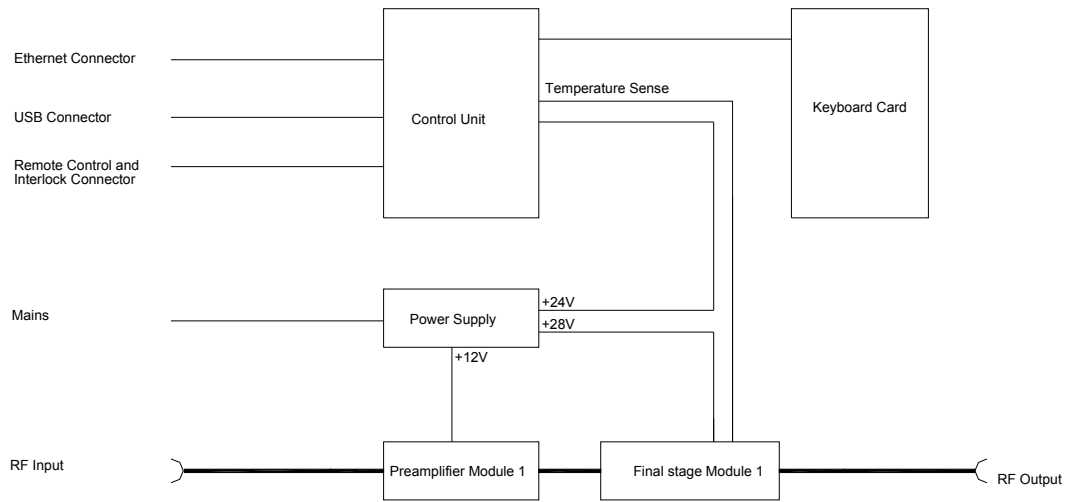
Ethernet Connector

USB Connector

Remote Control and Interlock Connector

Control Unit

Temperature Sense

Keyboard Card

Mains

Power Supply

+24V

+28V

+12V

RF Input

Preamplifier Module 1

Final stage Module 1

RF Output